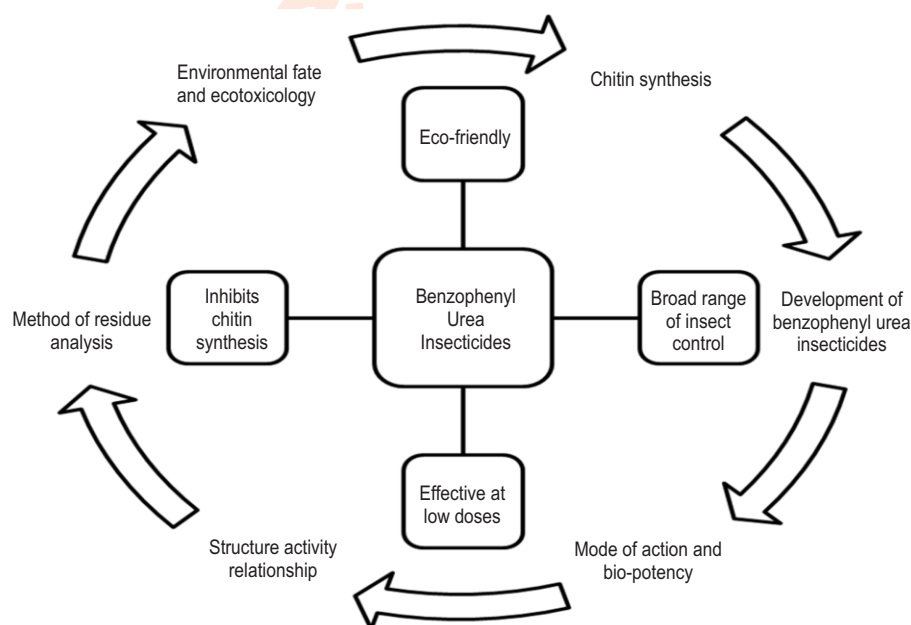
Environmental fate and ecotoxicology

Chitin synthesis

Eco-friendly

Inhibits chitin synthesis

Benzophenyl Urea Insecticides

Broad range of insect control

Method of residue analysis

Development of benzophenyl urea insecticides

Effective at low doses

Structure activity relationship

Mode of action and bio-potency